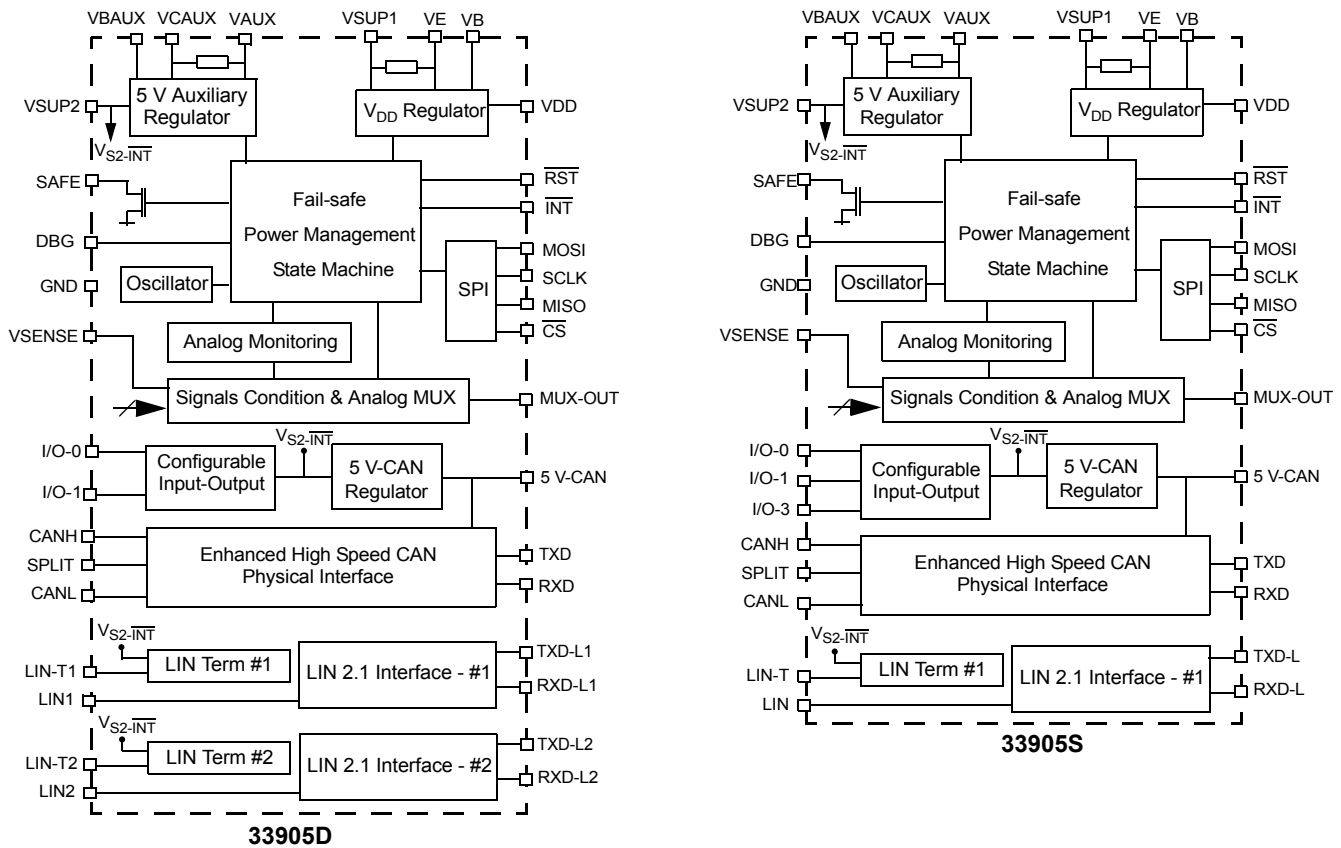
VBAUX VCAUX VAUX VSUP1 VE VB

VSUP2
5 V Auxiliary Regulator
$V_{DD}$ Regulator
VDD
$V_{S2-\overline{INT}}$
SAFE
Fail-safe
Power Management
State Machine
$\overline{RST}$
$\overline{INT}$
DBG
MOSI
SCLK
GND
Oscillator
SPI
MISO
$\overline{CS}$
VSENSE
Analog Monitoring
Signals Condition & Analog MUX
MUX-OUT
$V_{S2-\overline{INT}}$
I/O-0
Configurable Input-Output
5 V-CAN Regulator
5 V-CAN
I/O-1
CANH
SPLIT
Enhanced High Speed CAN Physical Interface
TXD
RXD
CANL
$V_{S2-\overline{INT}}$
TXD-L1
LIN-T1
LIN Term #1
LIN 2.1 Interface - #1
RXD-L1
LIN1
$V_{S2-\overline{INT}}$
TXD-L2
LIN-T2
LIN Term #2
LIN 2.1 Interface - #2
RXD-L2
LIN2
33905D

VBAUX VCAUX VAUX VSUP1 VE VB

VSUP2
5 V Auxiliary Regulator
$V_{DD}$ Regulator
VDD
$V_{S2-\overline{INT}}$
SAFE
Fail-safe
Power Management
State Machine
$\overline{RST}$
$\overline{INT}$
DBG
MOSI
SCLK
GND
Oscillator
SPI
MISO
$\overline{CS}$
VSENSE
Analog Monitoring
Signals Condition & Analog MUX
MUX-OUT
$V_{S2-\overline{INT}}$
I/O-0
I/O-1
I/O-3
Configurable Input-Output
5 V-CAN Regulator
5 V-CAN
CANH
SPLIT
Enhanced High Speed CAN Physical Interface
TXD
RXD
CANL
$V_{S2-\overline{INT}}$
TXD-L
LIN-T
LIN Term #1
LIN 2.1 Interface - #1
RXD-L
LIN
33905S